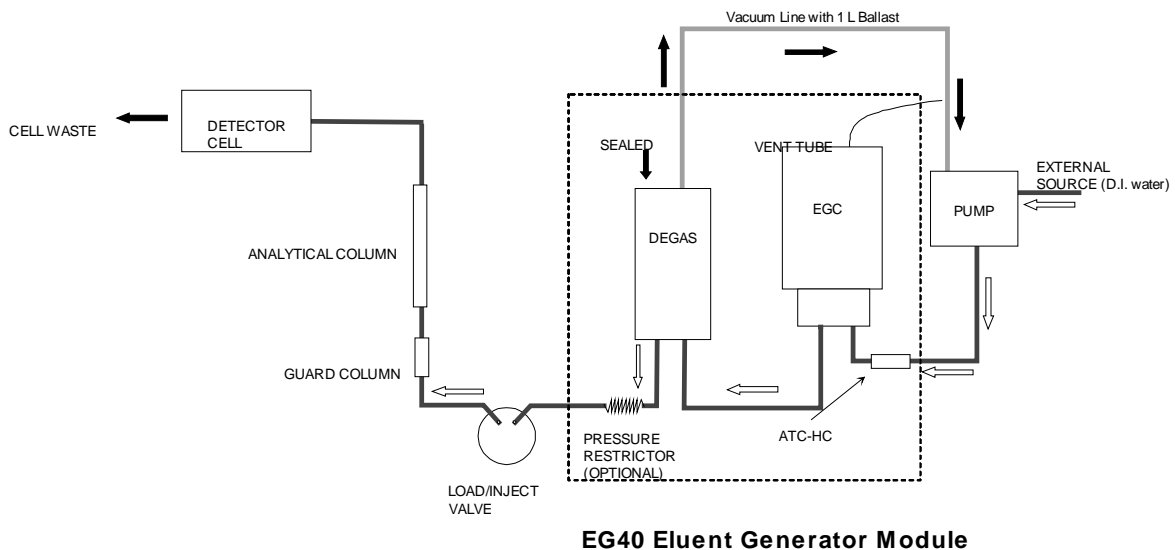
Vacuum Line with 1 L Ballast

CELL WASTE

DETECTOR CELL

SEALED

VENT TUBE

EXTERNAL SOURCE (D.I. water)

EGC

PUMP

DEGAS

ANALYTICAL COLUMN

GUARD COLUMN

PRESSURE RESTRICTOR (OPTIONAL)

ATC-HC

LOAD/INJECT VALVE

EG40 Eluent Generator Module